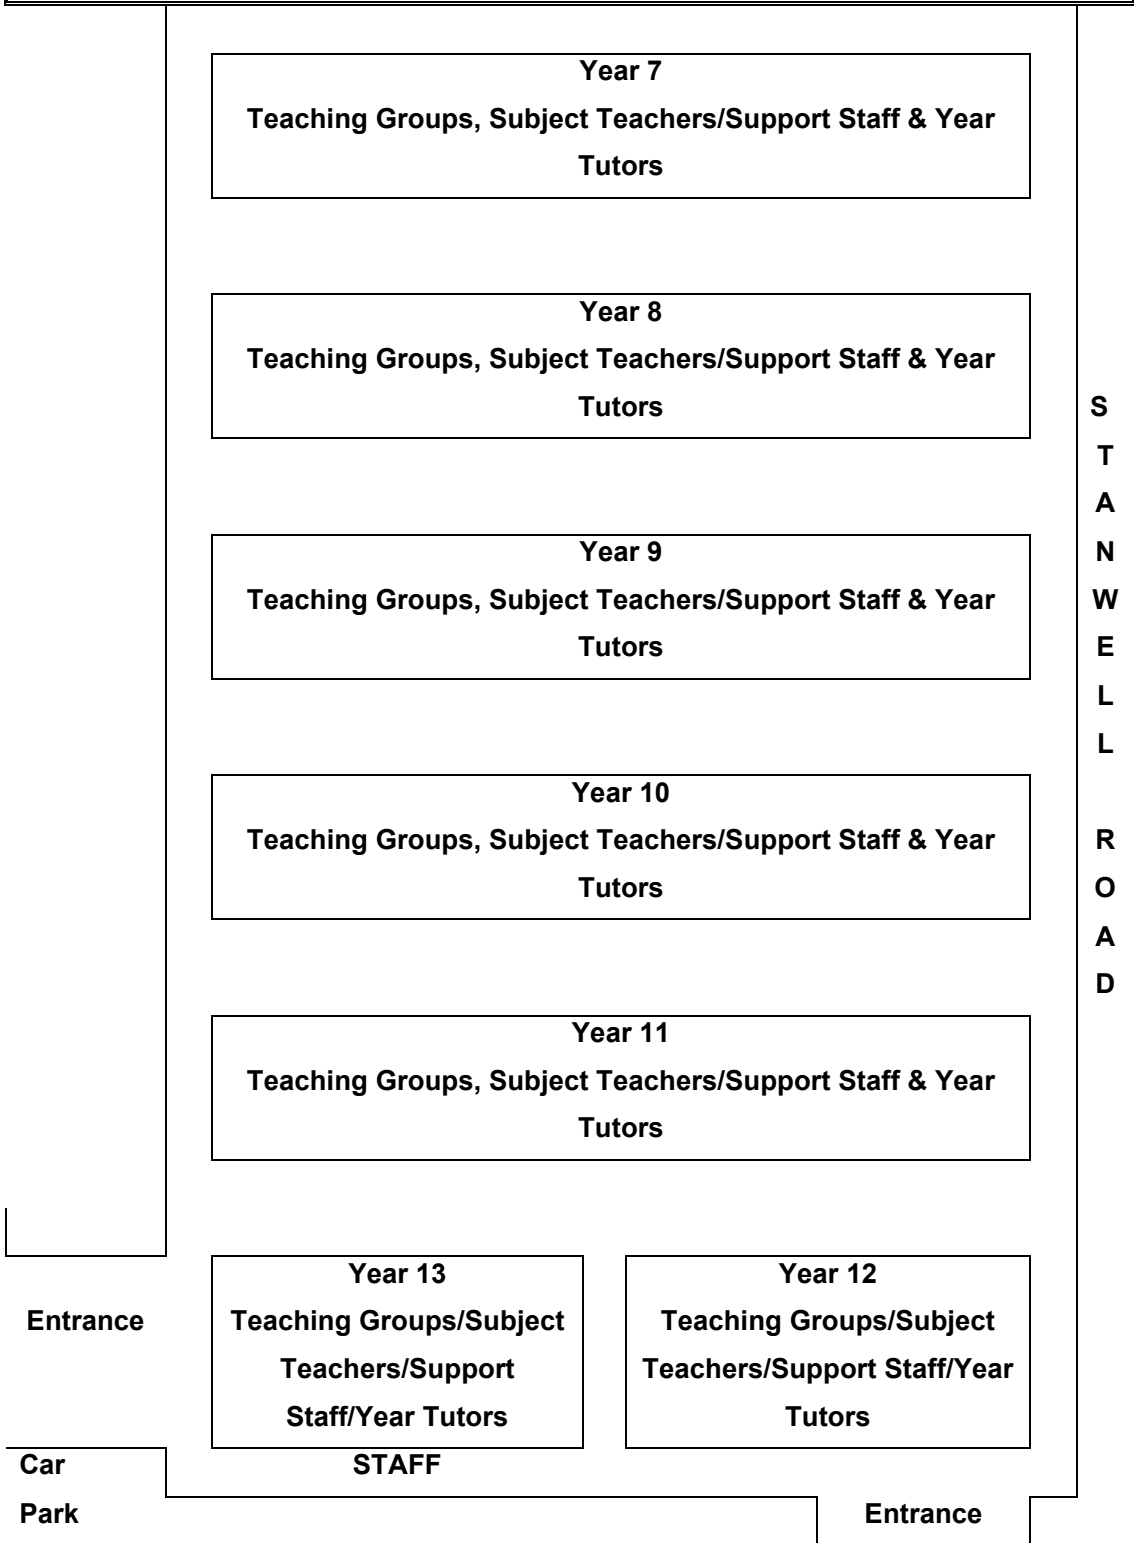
Year 7
Teaching Groups, Subject Teachers/Support Staff & Year Tutors

Year 8
Teaching Groups, Subject Teachers/Support Staff & Year Tutors

Year 9
Teaching Groups, Subject Teachers/Support Staff & Year Tutors

Year 10
Teaching Groups, Subject Teachers/Support Staff & Year Tutors

Year 11
Teaching Groups, Subject Teachers/Support Staff & Year Tutors

S
T
A
N
W
E
L
L

R
O
A
D

Entrance

Year 13
Teaching Groups/Subject Teachers/Support Staff/Year Tutors

Year 12
Teaching Groups/Subject Teachers/Support Staff/Year Tutors

Car Park

STAFF

Entrance